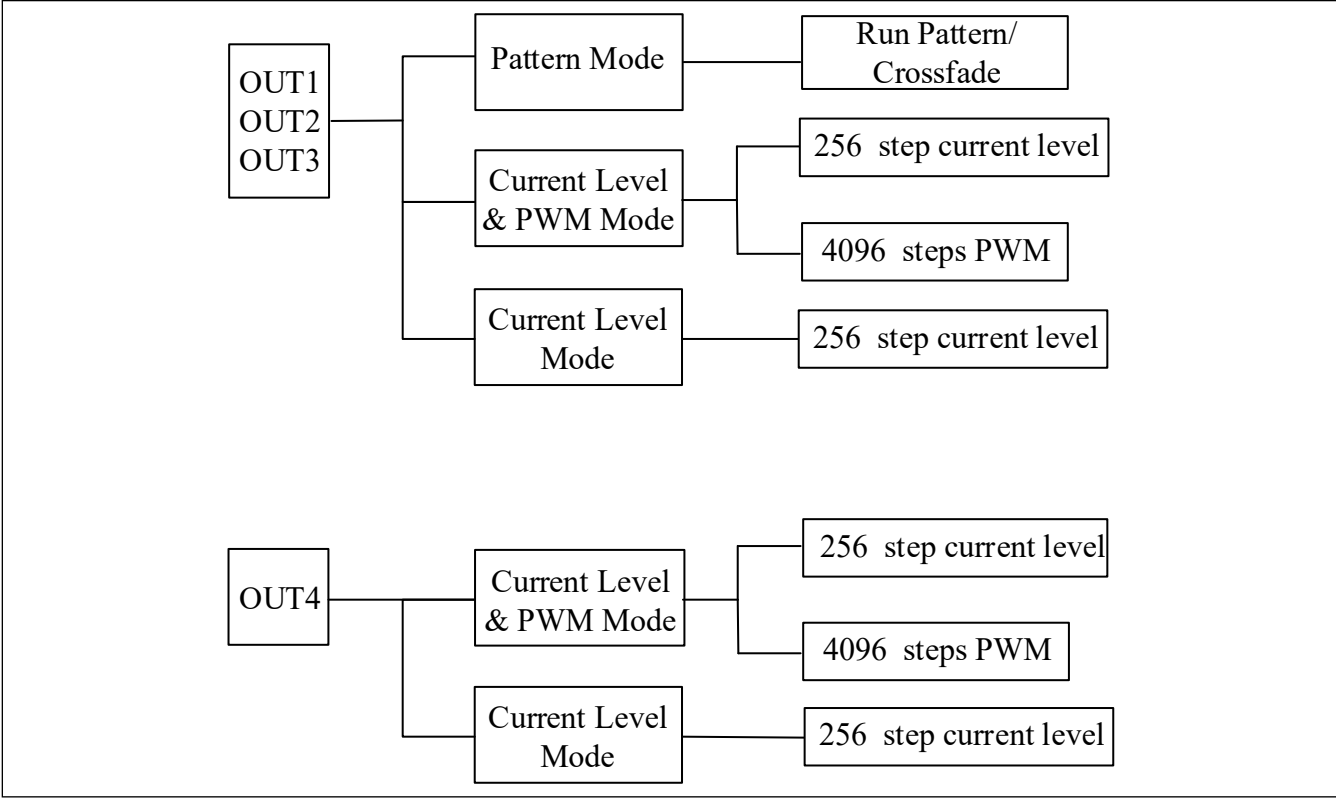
OUT1
OUT2
OUT3

Pattern Mode

Run Pattern/
Crossfade

Current Level
& PWM Mode

256 step current level

4096 steps PWM

Current Level
Mode

256 step current level

OUT4

Current Level
& PWM Mode

256 step current level

4096 steps PWM

Current Level
Mode

256 step current level